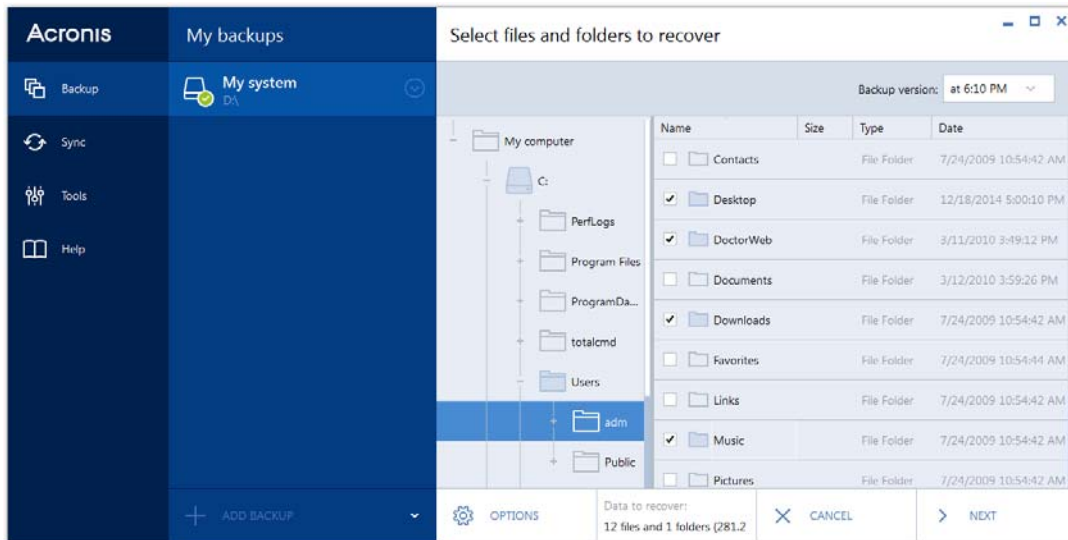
Acronis

Backup

Sync

Tools

Help

My backups

My system
D:\

ADD BACKUP

Select files and folders to recover

Backup version: at 6:10 PM

My computer
C:
PerfLogs
Program Files
ProgramDa...
totalcmd
Users
adm
Public

| Name | Size | Type | Date |
|---|---|---|---|
| Contacts | | File Folder | 7/24/2009 10:54:42 AM |
| Desktop | | File Folder | 12/18/2014 5:00:10 PM |
| DoctorWeb | | File Folder | 3/11/2010 3:49:12 PM |
| Documents | | File Folder | 3/12/2010 3:59:26 PM |
| Downloads | | File Folder | 7/24/2009 10:54:42 AM |
| Favorites | | File Folder | 7/24/2009 10:54:44 AM |
| Links | | File Folder | 7/24/2009 10:54:42 AM |
| Music | | File Folder | 7/24/2009 10:54:42 AM |
| Pictures | | File Folder | 7/24/2009 10:54:42 AM |

OPTIONS

Data to recover:
12 files and 1 folders (281.2

CANCEL

NEXT